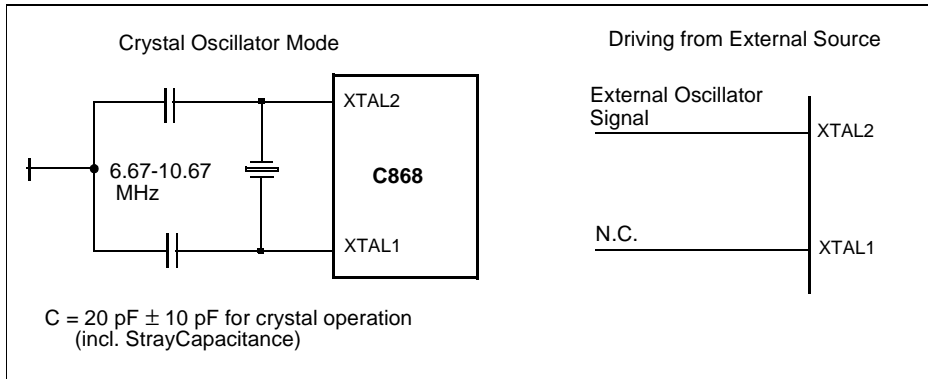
Crystal Oscillator Mode

Driving from External Source

XTAL2

6.67-10.67 MHz

C868

XTAL1

External Oscillator Signal

XTAL2

N.C.

XTAL1

C = 20 pF $\pm$ 10 pF for crystal operation (incl. StrayCapacitance)